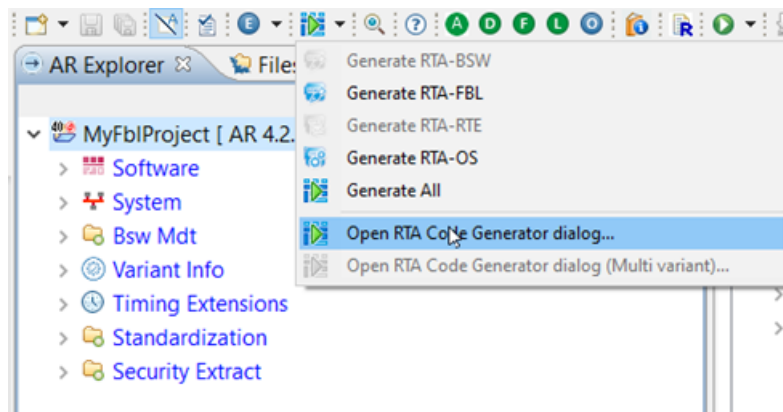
A D F L O

AR Explorer ☒ Files

MyFblProject [ AR 4.2.

Software

System

Bsw Mdt

Variant Info

Timing Extensions

Standardization

Security Extract

Generate RTA-BSW

Generate RTA-FBL

Generate RTA-RTE

Generate RTA-OS

Generate All

Open RTA Code Generator dialog...

Open RTA Code Generator dialog (Multi variant)...